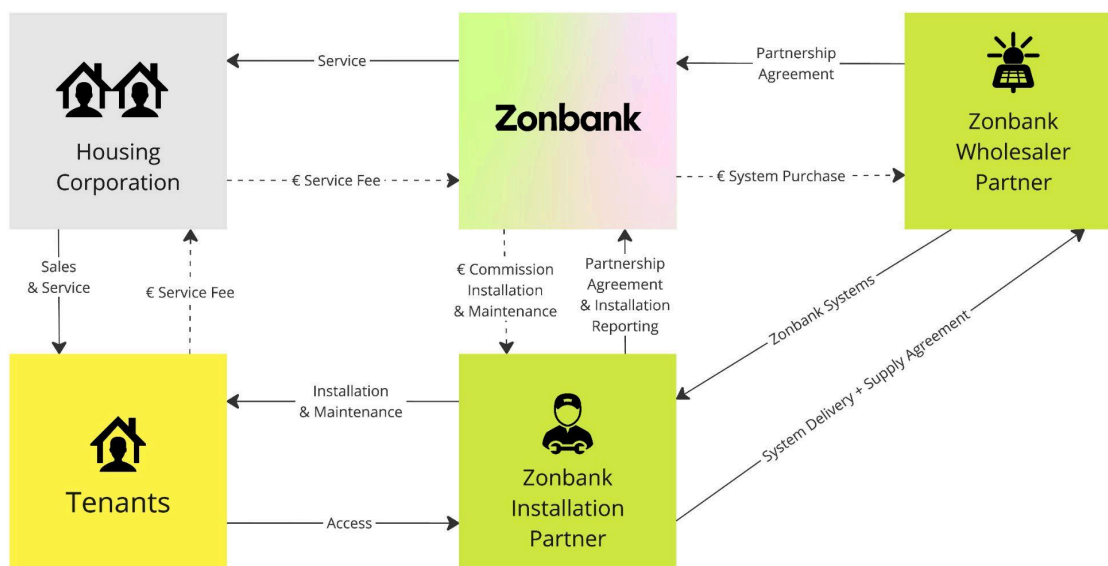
Housing Corporation

Service

Zonbank

Partnership Agreement

Zonbank Wholesaler Partner

€ Service Fee

€ System Purchase

Sales & Service

€ Service Fee

€ Commission Installation & Maintenance

Partnership Agreement & Installation Reporting

Zonbank Systems

System Delivery + Supply Agreement

Tenants

Installation & Maintenance

Zonbank Installation Partner

Access